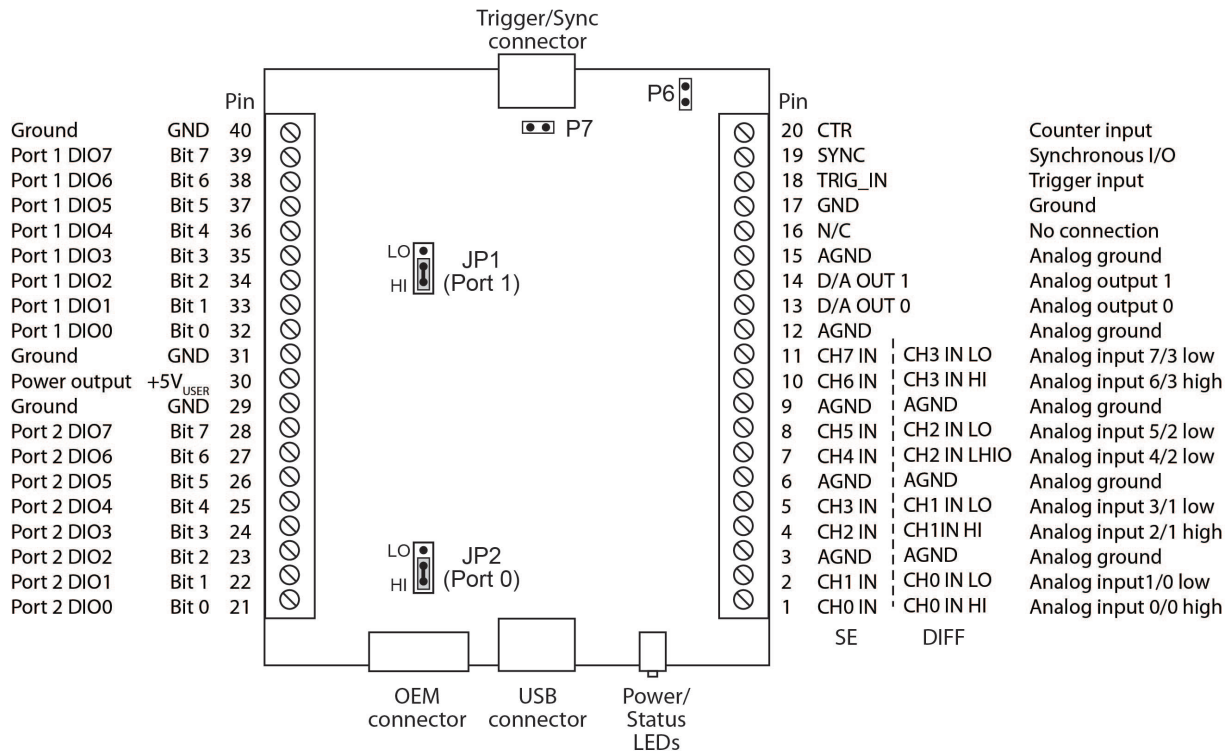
Trigger/Sync connector

P6

P7

Pin

| | | Pin |
|---|---|---|
| Ground | GND | 40 |
| Port 1 DIO7 | Bit 7 | 39 |
| Port 1 DIO6 | Bit 6 | 38 |
| Port 1 DIO5 | Bit 5 | 37 |
| Port 1 DIO4 | Bit 4 | 36 |
| Port 1 DIO3 | Bit 3 | 35 |
| Port 1 DIO2 | Bit 2 | 34 |
| Port 1 DIO1 | Bit 1 | 33 |
| Port 1 DIO0 | Bit 0 | 32 |
| Ground | GND | 31 |
| Power output | +5V$_{USER}$ | 30 |
| Ground | GND | 29 |
| Port 2 DIO7 | Bit 7 | 28 |
| Port 2 DIO6 | Bit 6 | 27 |
| Port 2 DIO5 | Bit 5 | 26 |
| Port 2 DIO4 | Bit 4 | 25 |
| Port 2 DIO3 | Bit 3 | 24 |
| Port 2 DIO2 | Bit 2 | 23 |
| Port 2 DIO1 | Bit 1 | 22 |
| Port 2 DIO0 | Bit 0 | 21 |

LO
HI
JP1
(Port 1)

LO
HI
JP2
(Port 0)

Pin

| Pin | SE | DIFF | |
|---|---|---|---|
| 20 | CTR | | Counter input |
| 19 | SYNC | | Synchronous I/O |
| 18 | TRIG_IN | | Trigger input |
| 17 | GND | | Ground |
| 16 | N/C | | No connection |
| 15 | AGND | | Analog ground |
| 14 | D/A OUT 1 | | Analog output 1 |
| 13 | D/A OUT 0 | | Analog output 0 |
| 12 | AGND | | Analog ground |
| 11 | CH7 IN | CH3 IN LO | Analog input 7/3 low |
| 10 | CH6 IN | CH3 IN HI | Analog input 6/3 high |
| 9 | AGND | AGND | Analog ground |
| 8 | CH5 IN | CH2 IN LO | Analog input 5/2 low |
| 7 | CH4 IN | CH2 IN LHIO | Analog input 4/2 low |
| 6 | AGND | AGND | Analog ground |
| 5 | CH3 IN | CH1 IN LO | Analog input 3/1 low |
| 4 | CH2 IN | CH1IN HI | Analog input 2/1 high |
| 3 | AGND | AGND | Analog ground |
| 2 | CH1 IN | CH0 IN LO | Analog input1/0 low |
| 1 | CH0 IN | CH0 IN HI | Analog input 0/0 high |

SE DIFF

OEM connector

USB connector

Power/ Status LEDs